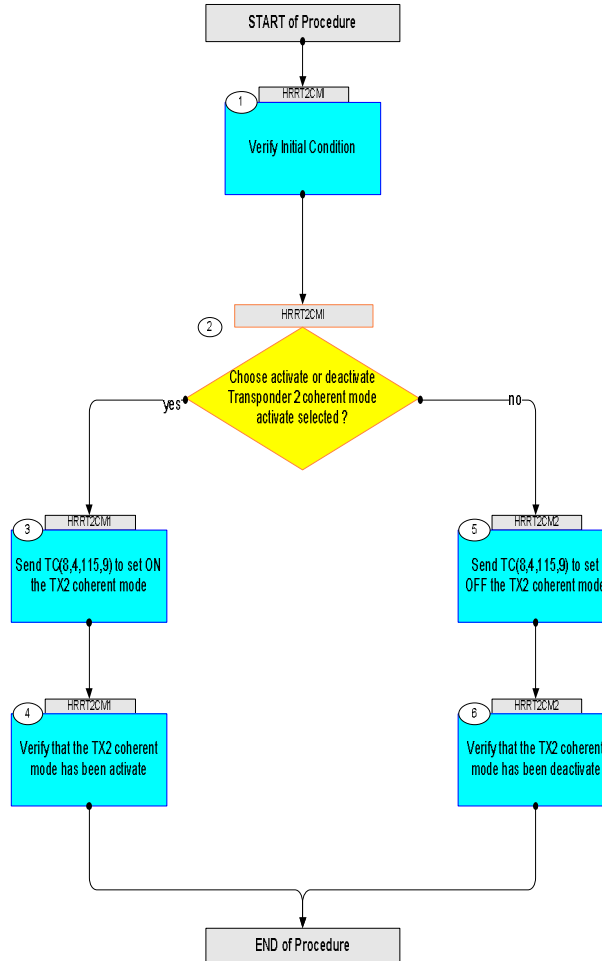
START of Procedure

1 HRRT2CMI

Verify Initial Condition

2 HRRT2CMI

Choose activate or deactivate Transponder 2 coherent mode activate selected ?

yes

no

3 HRRT2CM1

Send TC(8,4,115,9) to set ON the TX2 coherent mode

4 HRRT2CM1

Verify that the TX2 coherent mode has been activate

5 HRRT2CM2

Send TC(8,4,115,9) to set OFF the TX2 coherent mode

6 HRRT2CM2

Verify that the TX2 coherent mode has been deactivate

END of Procedure